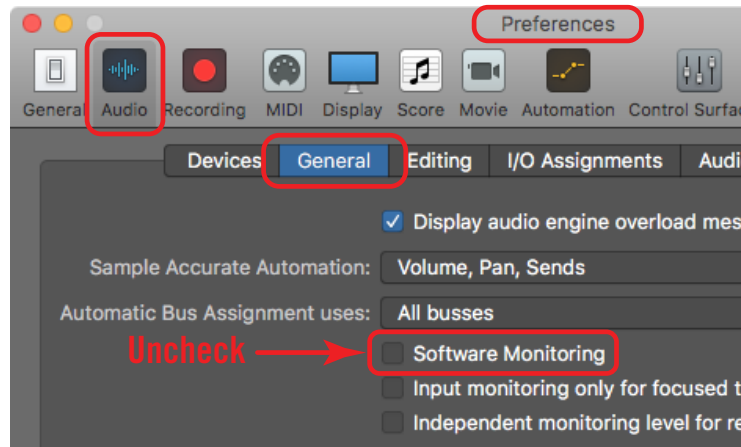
Preferences

General Audio Recording MIDI Display Score Movie Automation Control Surfac

Devices General Editing I/O Assignments Audi

Display audio engine overload mes

Sample Accurate Automation: Volume, Pan, Sends

Automatic Bus Assignment uses: All busses

Uncheck

Software Monitoring

Input monitoring only for focused t

Independent monitoring level for re